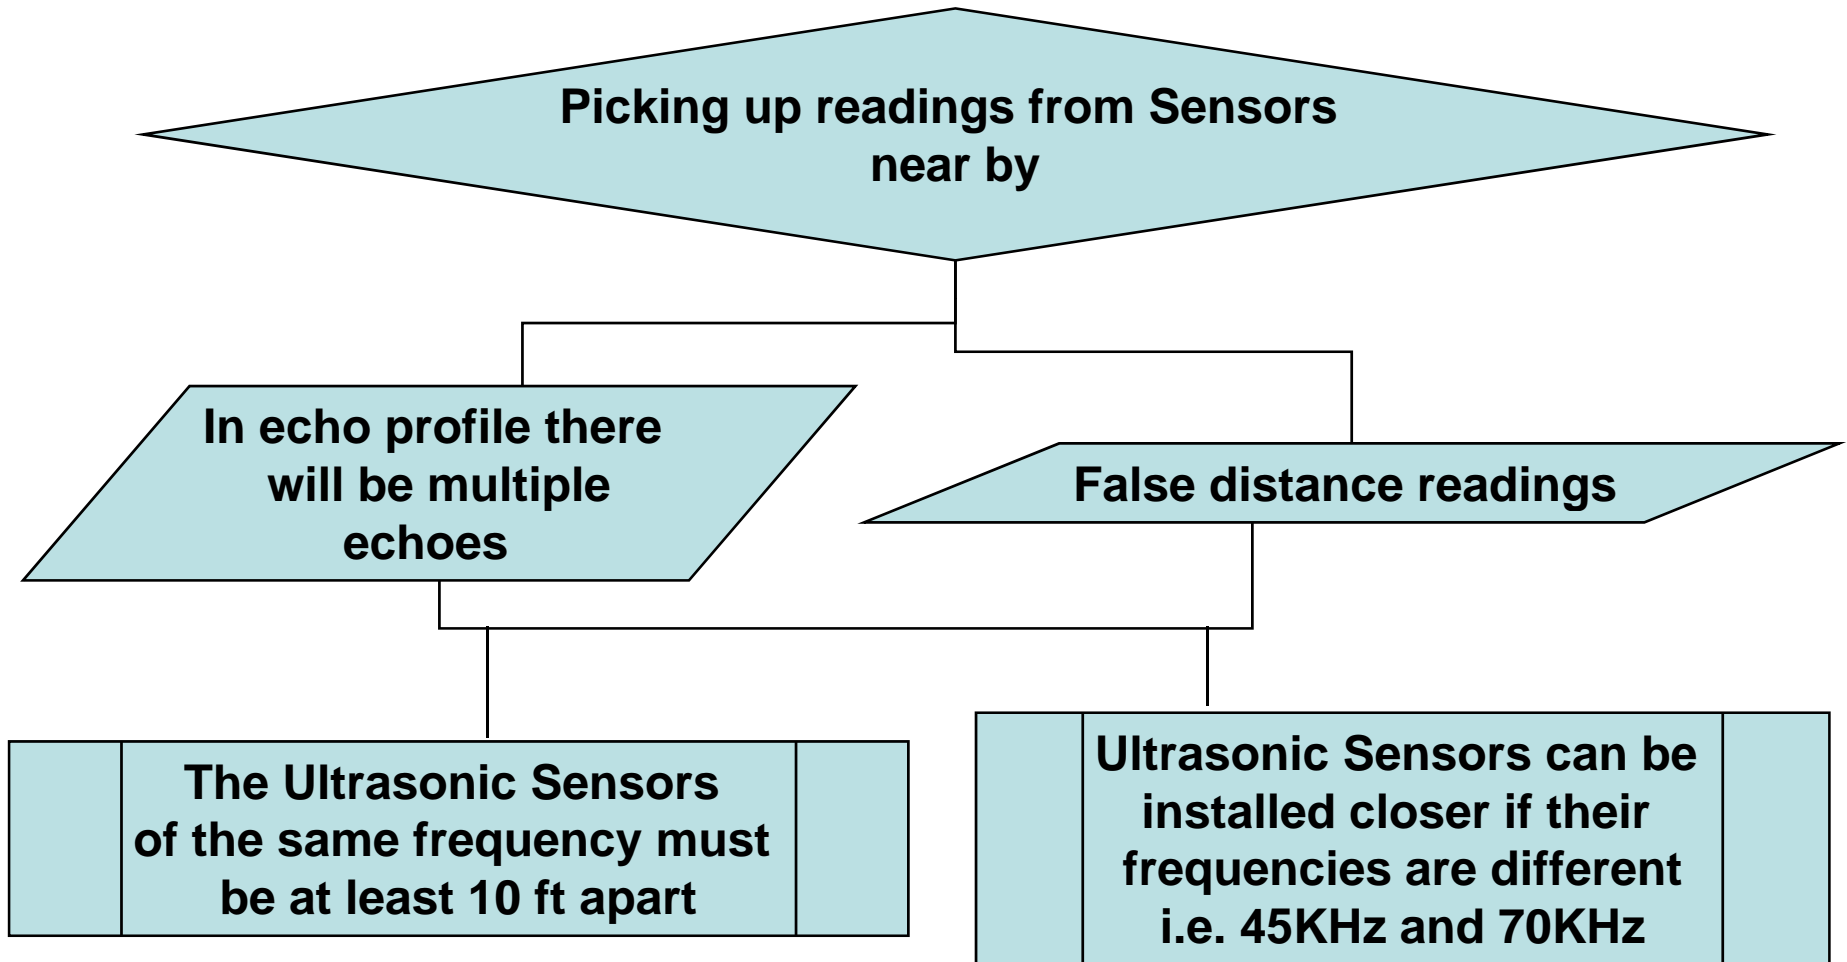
Picking up readings from Sensors near by

In echo profile there will be multiple echoes

False distance readings

The Ultrasonic Sensors of the same frequency must be at least 10 ft apart

Ultrasonic Sensors can be installed closer if their frequencies are different i.e. 45KHz and 70KHz